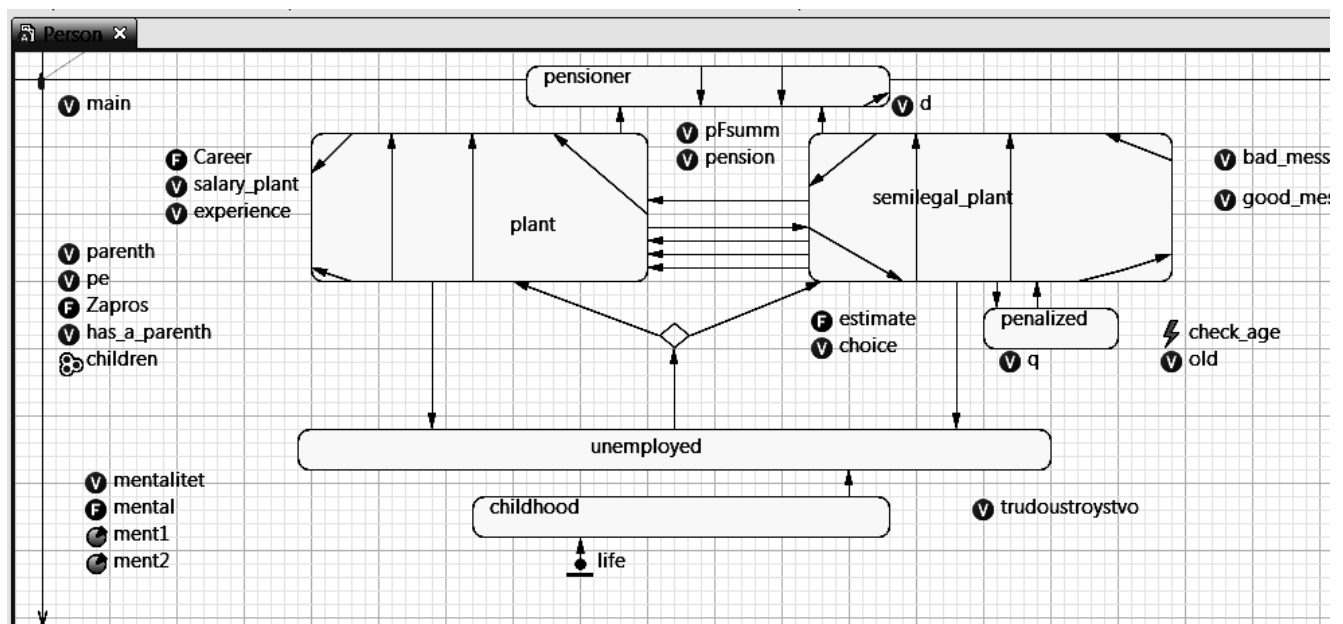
Person ×

pensioner

main

d

pFsumm

pension

Career

salary_plant

experience

plant

semilegal_plant

bad_mess

good_mes

parenth

pe

Zapros

has_a_parenth

children

estimate

choice

penalized

q

check_age

old

unemployed

mentalitet

mental

ment1

ment2

childhood

life

trudoustroystvo